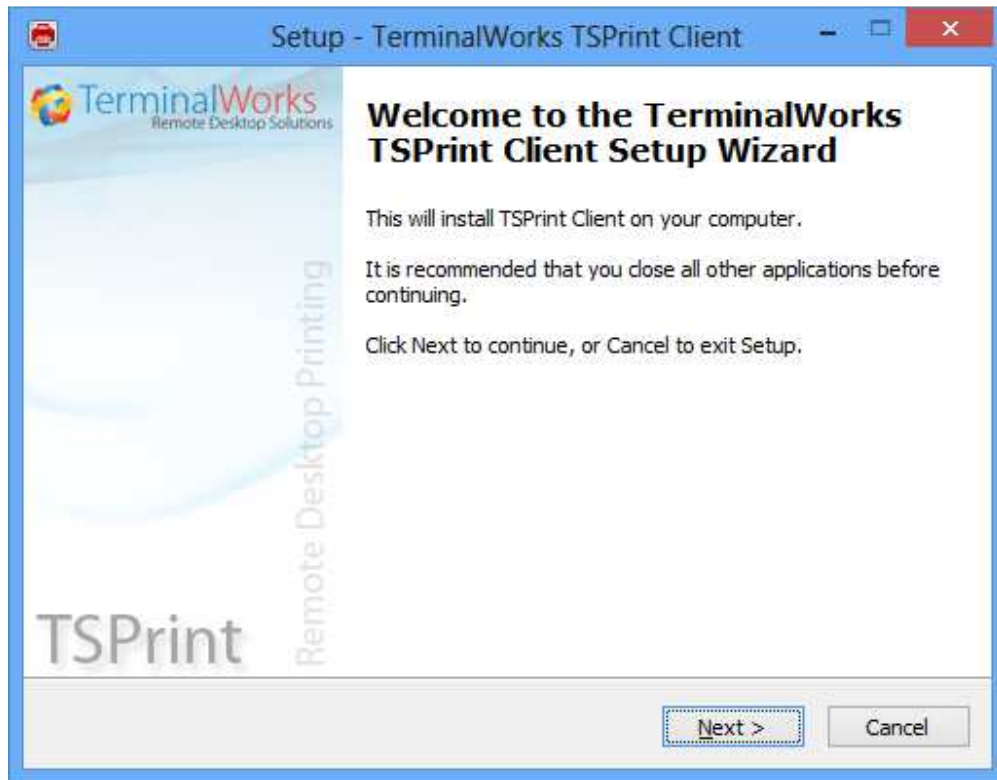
Setup - TerminalWorks TSPrint Client

TerminalWorks
Remote Desktop Solutions

Remote Desktop Printing

TSPrint

Welcome to the TerminalWorks TSPrint Client Setup Wizard

This will install TSPrint Client on your computer.

It is recommended that you close all other applications before continuing.

Click Next to continue, or Cancel to exit Setup.

Next >

Cancel